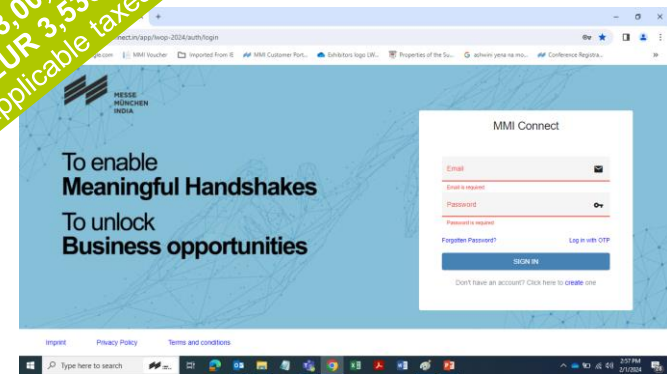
3,00
UR 3,55
pplicable taxe

nect.in/app/iwop-2024/auth/login

gle.com | MMI Voucher | Imported From IE | MMI Customer Port... | Exhibitors logo LW... | Properties of the Su... | ashwini yena na mo... | Conference Registra...

MESSE MÜNCHEN INDIA

To enable
Meaningful Handshakes
To unlock
Business opportunities

MMI Connect

Email
Email is required
Password
Password is required
Forgotten Password?
Log in with OTP
SIGN IN
Don't have an account? Click here to create one

Imprint
Privacy Policy
Terms and conditions

Type here to search

2:57 PM
2/1/2024